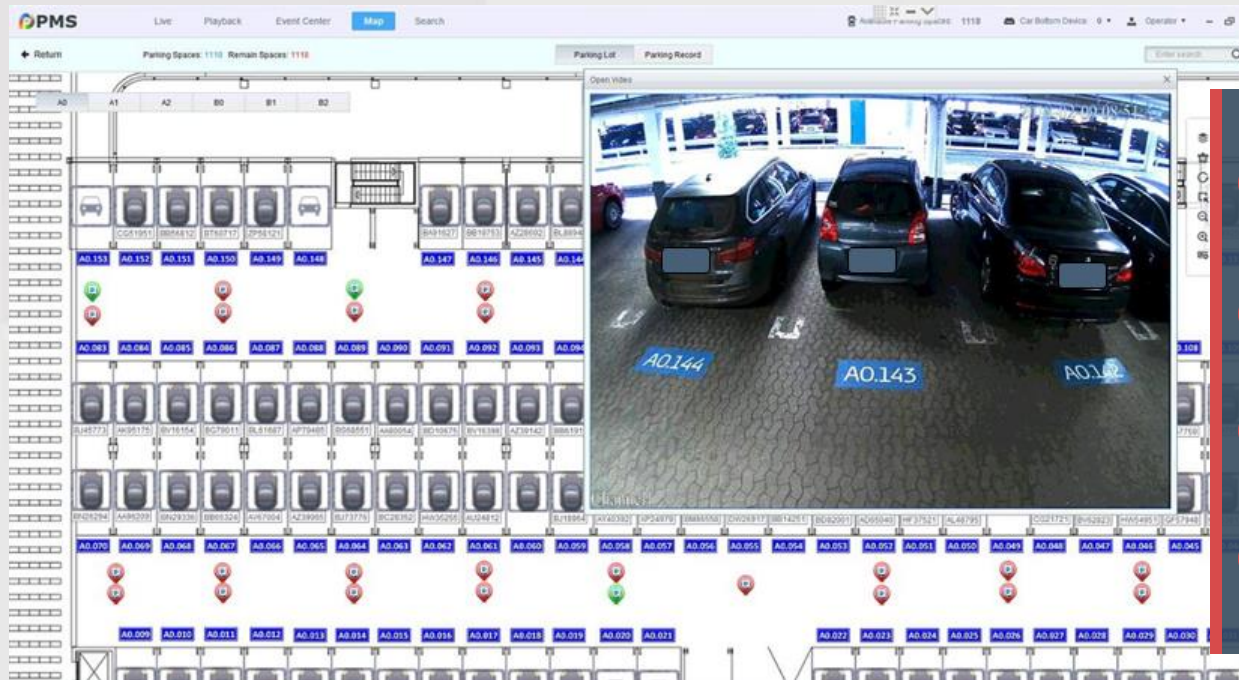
PMS

Live Playback Event Center Map Search

Available Parking Spaces 1118 Car Bottom Device 0 Operator

Return

Parking Spaces: 1118 Remain Spaces: 1118

Parking Lot Parking Record

Enter search

A0 A1 A2 B0 B1 B2

Open Video

A0.144 A0.143 A0.142

CG51951 BB58812 BT60717 ZP56121 BA91627 BB10753 AZ26002

A0.153 A0.152 A0.151 A0.150 A0.149 A0.148 A0.147 A0.146 A0.145 A0.144

A0.083 A0.084 A0.085 A0.086 A0.087 A0.088 A0.089 A0.090 A0.091 A0.092 A0.093 A0.094 A0.108

A0.070 A0.069 A0.068 A0.067 A0.066 A0.065 A0.064 A0.063 A0.062 A0.061 A0.060 A0.059 A0.058 A0.057 A0.056 A0.055 A0.054 A0.053 A0.052 A0.051 A0.050 A0.049 A0.048 A0.047 A0.046 A0.045

A0.009 A0.010 A0.011 A0.012 A0.013 A0.014 A0.015 A0.016 A0.017 A0.018 A0.019 A0.020 A0.021 A0.022 A0.023 A0.024 A0.025 A0.026 A0.027 A0.028 A0.029 A0.030